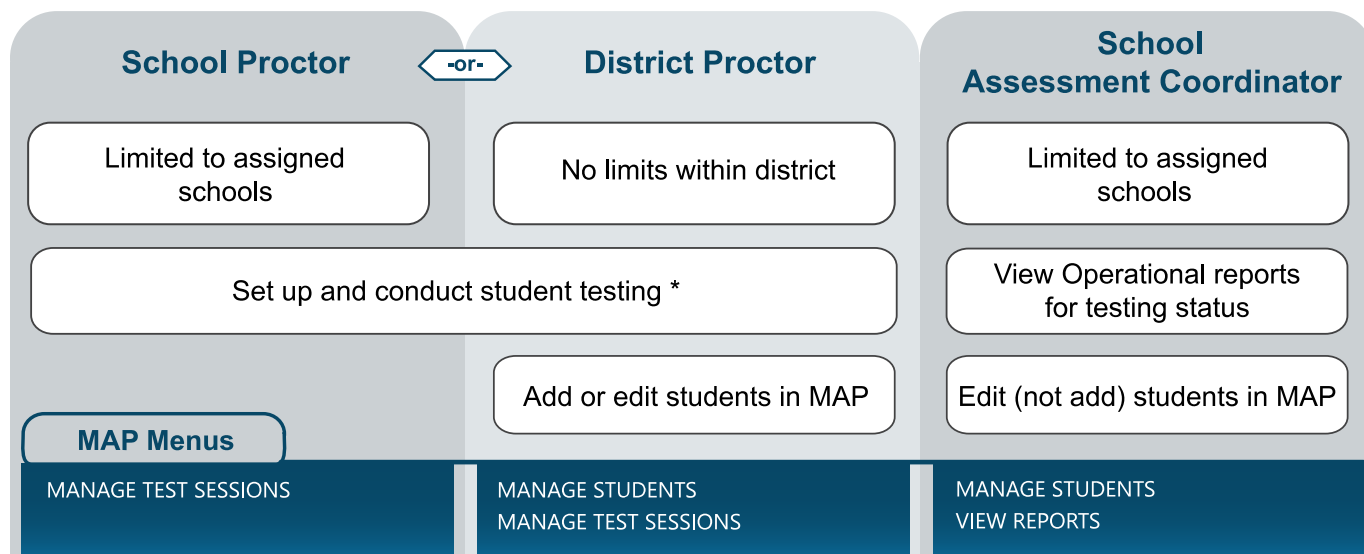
School Proctor

-or-

District Proctor

School Assessment Coordinator

Limited to assigned schools

No limits within district

Limited to assigned schools

Set up and conduct student testing *

View Operational reports for testing status

Add or edit students in MAP

Edit (not add) students in MAP

MAP Menus

MANAGE TEST SESSIONS

MANAGE STUDENTS
MANAGE TEST SESSIONS

MANAGE STUDENTS
VIEW REPORTS